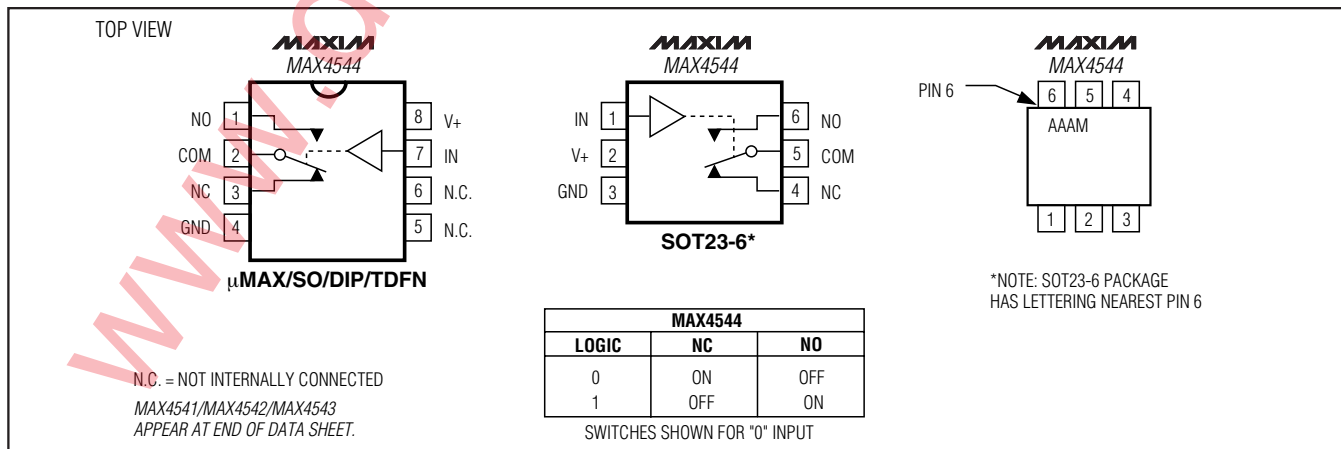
TOP VIEW

MAXIM
MAX4544

NO 1
COM 2
NC 3
GND 4
8 V+
7 IN
6 N.C.
5 N.C.

μMAX/SO/DIP/TDFN

MAXIM
MAX4544

IN 1
V+ 2
GND 3
6 NO
5 COM
4 NC

SOT23-6*

MAXIM
MAX4544

PIN 6
6 5 4
AAAM
1 2 3

*NOTE: SOT23-6 PACKAGE HAS LETTERING NEAREST PIN 6

| MAX4544 | | |
|---|---|---|
| LOGIC | NC | NO |
| 0 | ON | OFF |
| 1 | OFF | ON |

SWITCHES SHOWN FOR "0" INPUT

N.C. = NOT INTERNALLY CONNECTED

MAX4541/MAX4542/MAX4543
APPEAR AT END OF DATA SHEET.

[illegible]